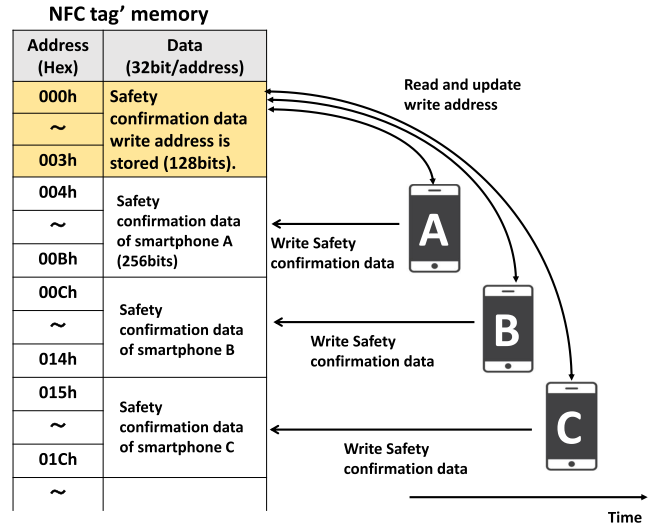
NFC tag' memory

| Address (Hex) | Data (32bit/address) |
|---|---|
| 000h | Safety confirmation data write address is stored (128bits). |
| ~ | |
| 003h | |
| 004h | Safety confirmation data of smartphone A (256bits) |
| ~ | |
| 00Bh | |
| 00Ch | Safety confirmation data of smartphone B |
| ~ | |
| 014h | |
| 015h | Safety confirmation data of smartphone C |
| ~ | |
| 01Ch | |
| ~ | |

Read and update write address

A

Write Safety confirmation data

B

Write Safety confirmation data

C

Write Safety confirmation data

Time